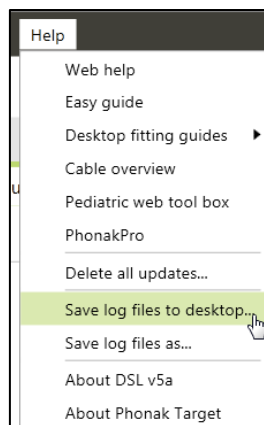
Help
Web help
Easy guide
Desktop fitting guides
Cable overview
Pediatric web tool box
PhonakPro
Delete all updates...
Save log files to desktop...
Save log files as...
About DSL v5a
About Phonak Target